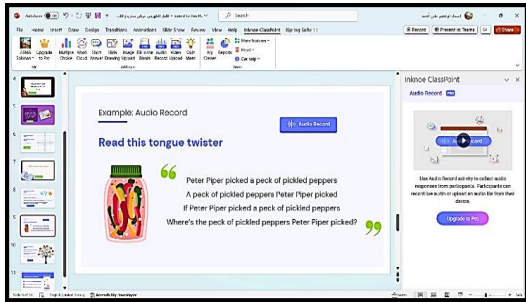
AutoSave

Search

File Home Insert Draw Design Transitions Animations Slide Show Review View Help Inknoe ClassPoint Spring Suite 11

Record Present in Teams

Example: Audio Record

Audio Record

Read this tongue twister

Peter Piper picked a peck of pickled peppers

A peck of pickled peppers Peter Piper picked

If Peter Piper picked a peck of pickled peppers

Where's the peck of pickled peppers Peter Piper picked?

Inknoe ClassPoint

Audio Record

Use Audio Record activity to collect audio responses from participants. Participants can record live audio or upload an audio file from their device.

Upgrade to Pro